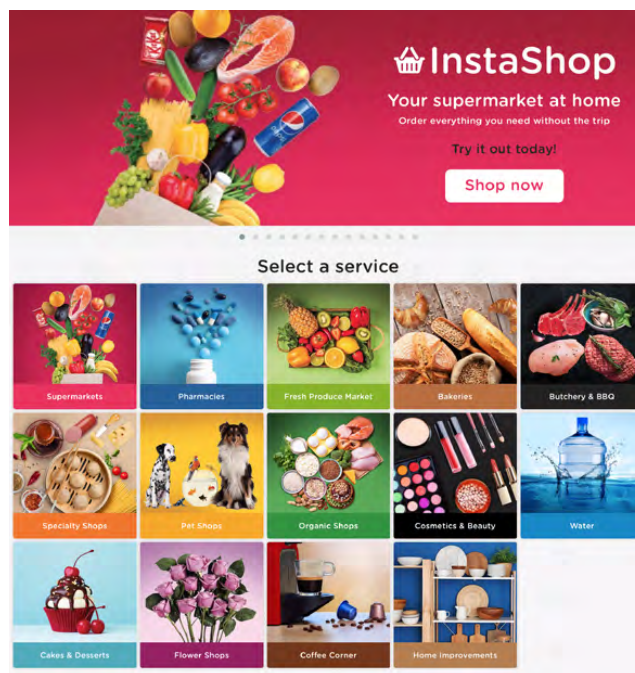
InstaShop

Your supermarket at home

Order everything you need without the trip

Try it out today!

Shop now

Select a service

Supermarkets

Pharmacies

Fresh Produce Market

Bakeries

Butchery & BBQ

Specialty Shops

Pet Shops

Organic Shops

Cosmetics & Beauty

Water

Cakes & Desserts

Flower Shops

Coffee Corner

Home Improvements